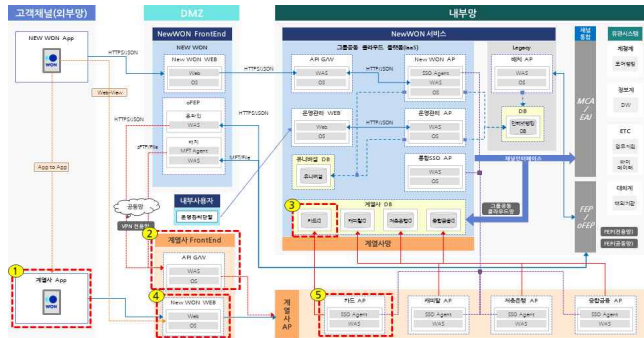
고객채널(외부망)

NEW WON App

WON

HTTP(S)JSON

WebView

App to App

1

계열사 App

WON

DMZ

NewWON FrontEnd

NEW WON

New WON WEB

Web

OS

oFEP

중계인

WAS

배치

MFT Agent

WAS

HTTPS/JSON

sFTP/File

공중망

VPN 전용망

내부사용자

운영관리단말

2

계열사 FrontEnd

API G/W

WAS

OS

4

New WON WEB

Web

OS

계열사 AP

내부망

NewWON 서비스

그룹공동 클라우드 플랫폼(IaaS)

API G/W

WAS

OS

HTTPS/JSON

New WON AP

SSO Agent

WAS

OS

운영관리 WEB

Web

OS

HTTPS/JSON

운영관리 AP

WAS

OS

유니버설 DB

유니버설

통합SSO AP

SSO Agent

WAS

OS

MFT/File

HTTPS/JSON

Legacy

배치 AP

WAS

OS

DB

인터넷뱅킹 DB

채널인터페이스

그룹공동 클라우드망

3

계열사 DB

카드DB

캐피탈DB

저축은행DB

종합금융DB

계열사망

5

카드 AP

SSO Agent

WAS

캐피탈 AP

SSO Agent

WAS

저축은행 AP

SSO Agent

WAS

종합금융 AP

SSO Agent

WAS

채널 통합

MCA / EAI

FEP / oFEP

유관시스템

계정계

조어정보

정보계

DW

ETC

업무지원

마이데이터

대외계

대외기관

카드(전용망)

카드(공중망)